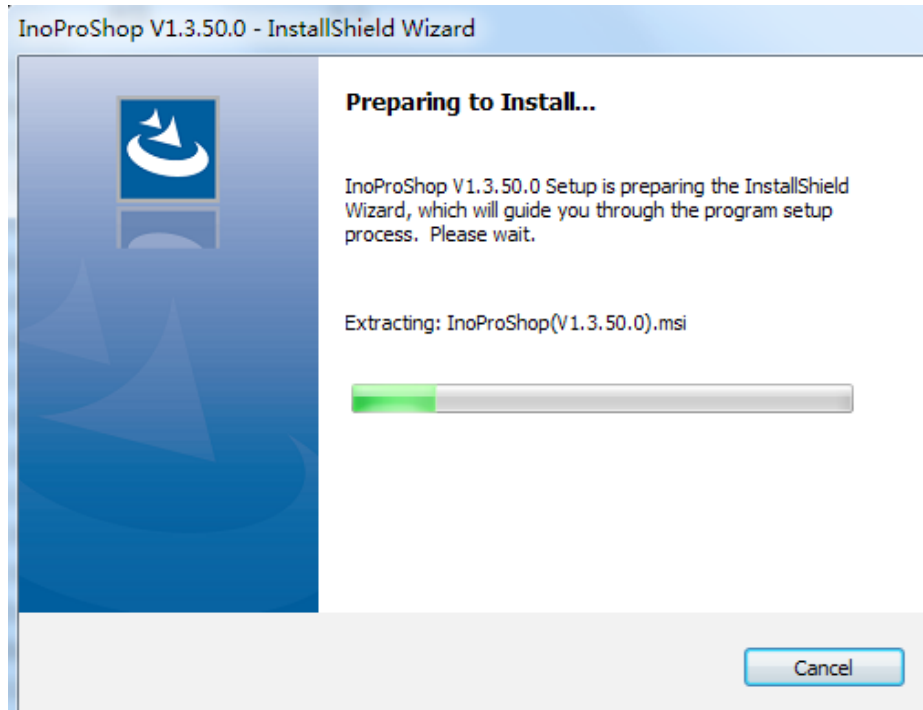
InoProShop V1.3.50.0 - InstallShield Wizard

Preparing to Install...

InoProShop V1.3.50.0 Setup is preparing the InstallShield Wizard, which will guide you through the program setup process. Please wait.

Extracting: InoProShop(V1.3.50.0).msi

Cancel